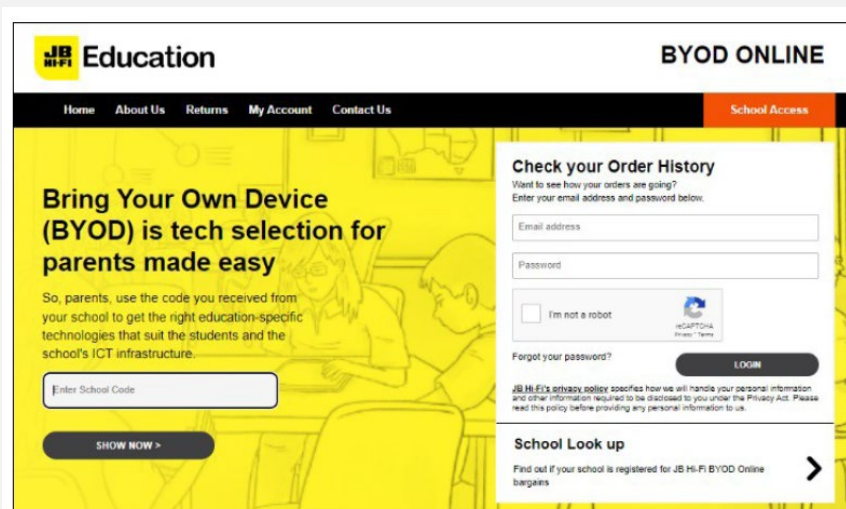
JB HI-FI Education

BYOD ONLINE

Home About Us Returns My Account Contact Us

School Access

Bring Your Own Device (BYOD) is tech selection for parents made easy

So, parents, use the code you received from your school to get the right education-specific technologies that suit the students and the school's ICT infrastructure.

Enter School Code

SHOW NOW >

Check your Order History

Want to see how your orders are going? Enter your email address and password below.

Email address

Password

I'm not a robot

reCAPTCHA
Privacy - Terms

Forgot your password?

LOGIN

JB Hi-Fi's privacy policy specifies how we will handle your personal information and other information required to be disclosed to you under the Privacy Act. Please read this policy before providing any personal information to us.

School Look up

Find out if your school is registered for JB Hi-Fi BYOD Online bargains